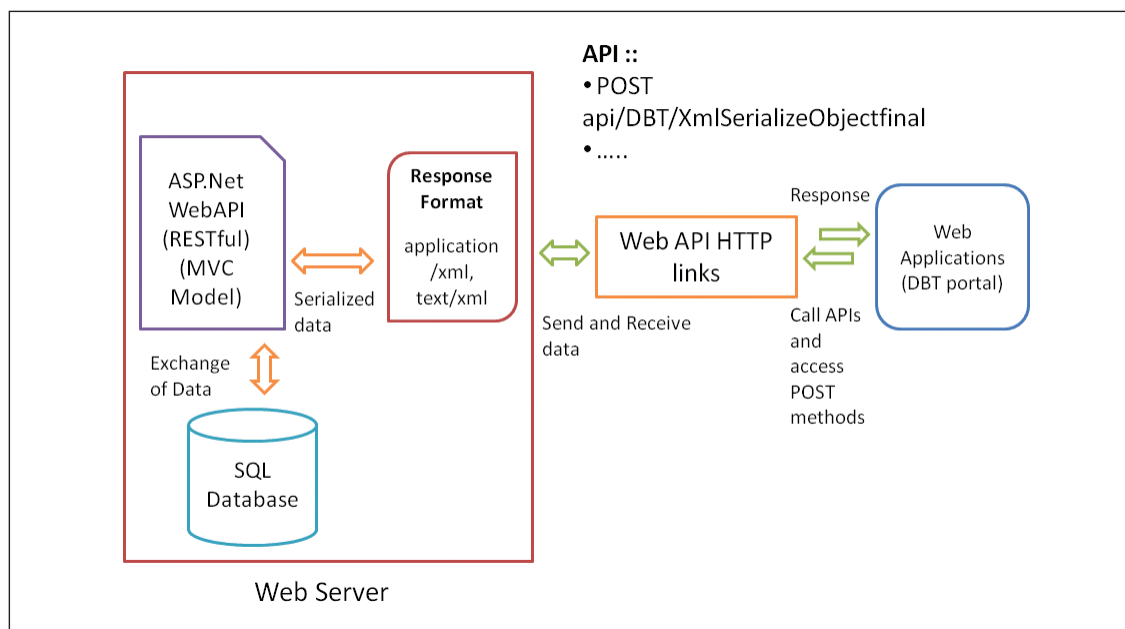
API ::
• POST api/DBT/XmlSerializeObjectfinal
• .....

ASP.Net WebAPI (RESTful) (MVC Model)

Serialized data

Response Format

application /xml, text/xml

Exchange of Data

SQL Database

Web Server

Send and Receive data

Web API HTTP links

Response

Web Applications (DBT portal)

Call APIs and access POST methods